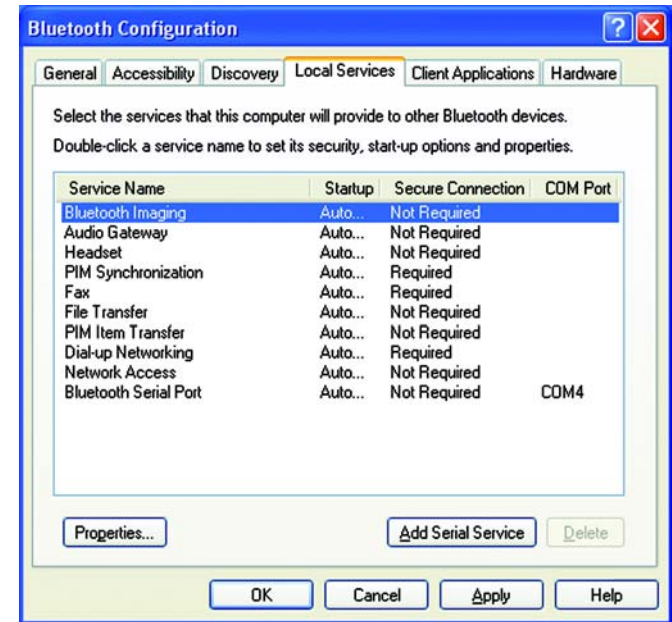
Bluetooth Configuration

General | Accessibility | Discovery | Local Services | Client Applications | Hardware

Select the services that this computer will provide to other Bluetooth devices.

Double-click a service name to set its security, start-up options and properties.

| Service Name | Startup | Secure Connection | COM Port |
|---|---|---|---|
| Bluetooth Imaging | Auto... | Not Required | |
| Audio Gateway | Auto... | Not Required | |
| Headset | Auto... | Not Required | |
| PIM Synchronization | Auto... | Required | |
| Fax | Auto... | Required | |
| File Transfer | Auto... | Not Required | |
| PIM Item Transfer | Auto... | Not Required | |
| Dial-up Networking | Auto... | Required | |
| Network Access | Auto... | Not Required | |
| Bluetooth Serial Port | Auto... | Not Required | COM4 |

Properties...

Add Serial Service

Delete

OK

Cancel

Apply

Help